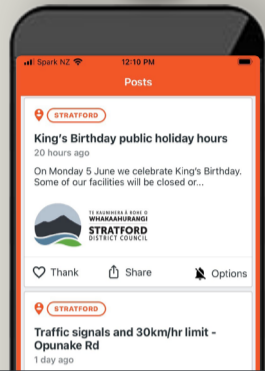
Spark NZ
12:10 PM
Posts

STRATFORD
King's Birthday public holiday hours
20 hours ago
On Monday 5 June we celebrate King's Birthday. Some of our facilities will be closed or...

TE KAUNIHERA Ā ROHE O WHAKAAHURANGI
STRATFORD
DISTRICT COUNCIL

Thank
Share
Options

STRATFORD
Traffic signals and 30km/hr limit - Opunake Rd
1 day ago